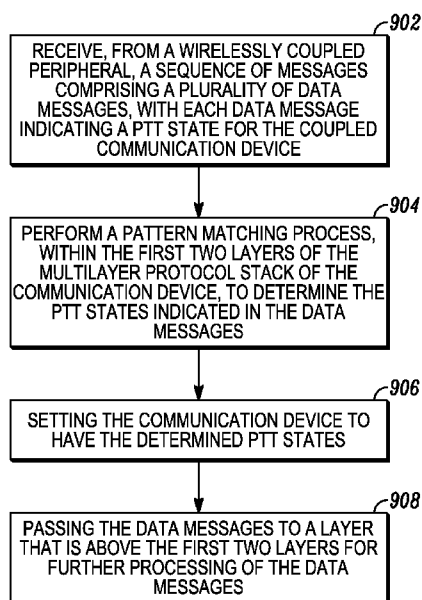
902

RECEIVE, FROM A WIRELESSLY COUPLED PERIPHERAL, A SEQUENCE OF MESSAGES COMPRISING A PLURALITY OF DATA MESSAGES, WITH EACH DATA MESSAGE INDICATING A PTT STATE FOR THE COUPLED COMMUNICATION DEVICE

904

PERFORM A PATTERN MATCHING PROCESS, WITHIN THE FIRST TWO LAYERS OF THE MULTILAYER PROTOCOL STACK OF THE COMMUNICATION DEVICE, TO DETERMINE THE PTT STATES INDICATED IN THE DATA MESSAGES

906

SETTING THE COMMUNICATION DEVICE TO HAVE THE DETERMINED PTT STATES

908

PASSING THE DATA MESSAGES TO A LAYER THAT IS ABOVE THE FIRST TWO LAYERS FOR FURTHER PROCESSING OF THE DATA MESSAGES